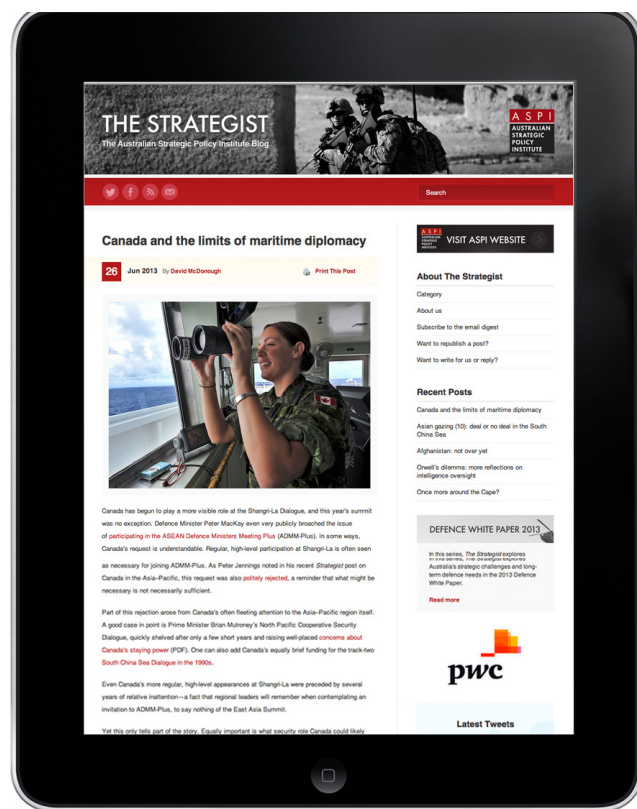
THE STRATEGIST
The Australian Strategic Policy Institute Blog

ASPI
AUSTRALIAN STRATEGIC POLICY INSTITUTE

Search

Canada and the limits of maritime diplomacy

26 Jun 2013 By David McDonough

Print This Post

Canada has begun to play a more visible role at the Shangri-La Dialogue, and this year's summit was no exception. Defence Minister Peter MacKay even very publicly broached the issue of participating in the ASEAN Defence Ministers Meeting Plus (ADMM-Plus). In some ways, Canada's request is understandable. Regular, high-level participation at Shangri-La is often seen as necessary for joining ADMM-Plus. As Peter Jennings noted in his recent Strategist post on Canada in the Asia–Pacific, this request was also politely rejected, a reminder that what might be necessary is not necessarily sufficient.

Part of this rejection arose from Canada's often fleeting attention to the Asia–Pacific region itself. A good case in point is Prime Minister Brian Mulroney's North Pacific Cooperative Security Dialogue, quickly shelved after only a few short years and raising well-placed concerns about Canada's staying power (PDF). One can also add Canada's equally brief funding for the track-two South China Sea Dialogue in the 1990s.

Even Canada's more regular, high-level appearances at Shangri-La were preceded by several years of relative inattention—a fact that regional leaders will remember when contemplating an invitation to ADMM-Plus, to say nothing of the East Asia Summit.

Yet this only tells part of the story. Equally important is what security role Canada could likely

ASPI AUSTRALIAN STRATEGIC POLICY INSTITUTE VISIT ASPI WEBSITE

About The Strategist
Category
About us
Subscribe to the email digest
Want to republish a post?
Want to write for us or reply?

Recent Posts
Canada and the limits of maritime diplomacy
Asian gazing (10): deal or no deal in the South China Sea
Afghanistan: not over yet
Orwell's dilemma: more reflections on intelligence oversight
Once more around the Cape?

DEFENCE WHITE PAPER 2013
In this series, The Strategist explores Australia's strategic challenges and long-term defence needs in the 2013 Defence White Paper.
Read more

pwc

Latest Tweets